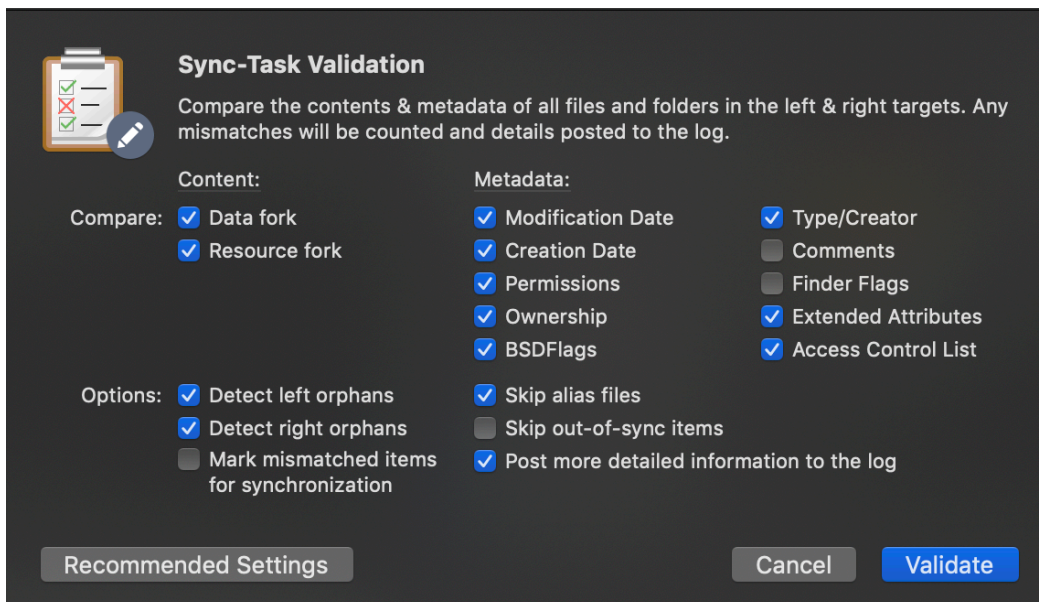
Sync-Task Validation

Compare the contents & metadata of all files and folders in the left & right targets. Any mismatches will be counted and details posted to the log.

Content:

Metadata:

Compare: Data fork

Resource fork

Modification Date

Creation Date

Permissions

Ownership

BSDFlags

Type/Creator

Comments

Finder Flags

Extended Attributes

Access Control List

Options: Detect left orphans

Detect right orphans

Mark mismatched items for synchronization

Skip alias files

Skip out-of-sync items

Post more detailed information to the log

Recommended Settings

Cancel

Validate